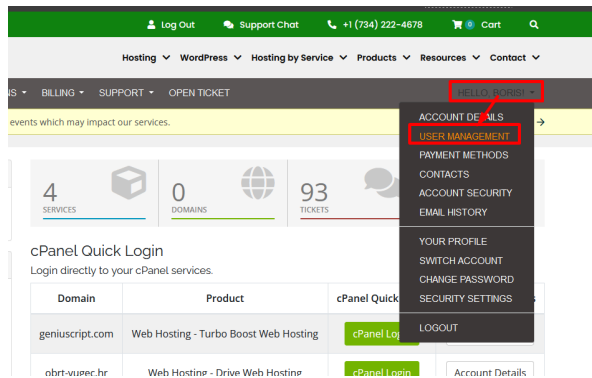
Log Out  Support Chat  +1 (734) 222-4678  0 Cart

Hosting  WordPress  Hosting by Service  Products  Resources  Contact

NS  BILLING  SUPPORT  OPEN TICKET  HELLO, BORIS!

events which may impact our services.

ACCOUNT DETAILS
USER MANAGEMENT
PAYMENT METHODS
CONTACTS
ACCOUNT SECURITY
EMAIL HISTORY
YOUR PROFILE
SWITCH ACCOUNT
CHANGE PASSWORD
SECURITY SETTINGS
LOGOUT

4 SERVICES
0 DOMAINS
93 TICKETS

cPanel Quick Login
Login directly to your cPanel services.

| Domain | Product | cPanel Quick | |
|---|---|---|---|
| geniuscript.com | Web Hosting - Turbo Boost Web Hosting | cPanel Lo | |
| obrt-vugec.hr | Web Hosting - Drive Web Hosting | cPanel Login | Account Details |